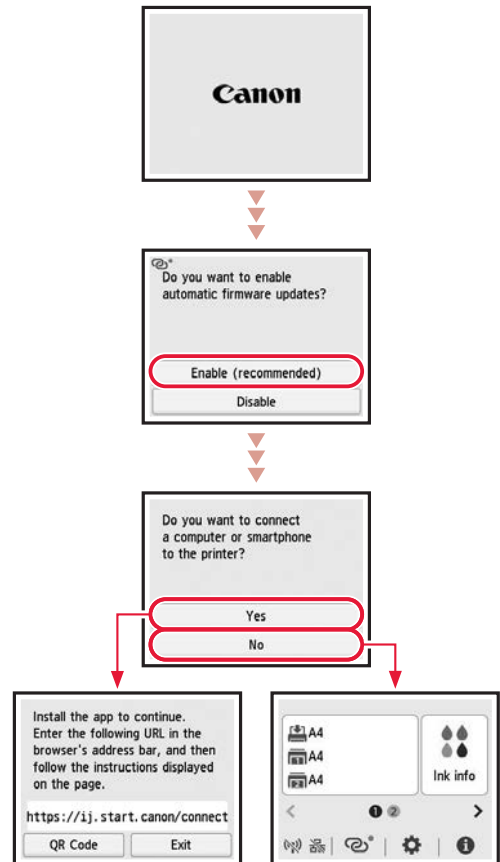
Canon

Do you want to enable automatic firmware updates?

Enable (recommended)

Disable

Do you want to connect a computer or smartphone to the printer?

Yes

No

Install the app to continue. Enter the following URL in the browser's address bar, and then follow the instructions displayed on the page.

https://ij.start.canon/connect

QR Code

Exit

A4

A4

A4

Ink info

1 2